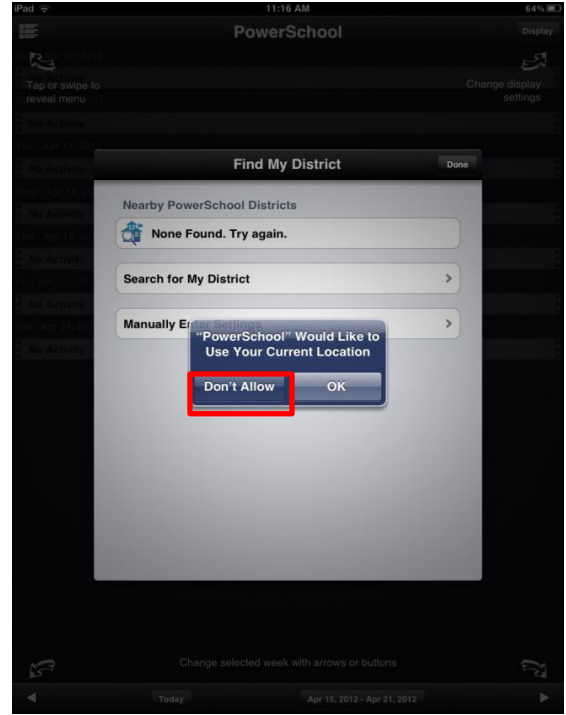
iPad
11:16 AM
64%

PowerSchool
Display

Tap or swipe to reveal menu

Change display settings

No Activity
No Activity
No Activity
No Activity
No Activity
No Activity

Find My District
Done

Nearby PowerSchool Districts
None Found. Try again.

Search for My District

Manually Enter Settings

"PowerSchool" Would Like to Use Your Current Location
Don't Allow
OK

Change selected week with arrows or buttons

Today
Apr 15, 2012 - Apr 21, 2012